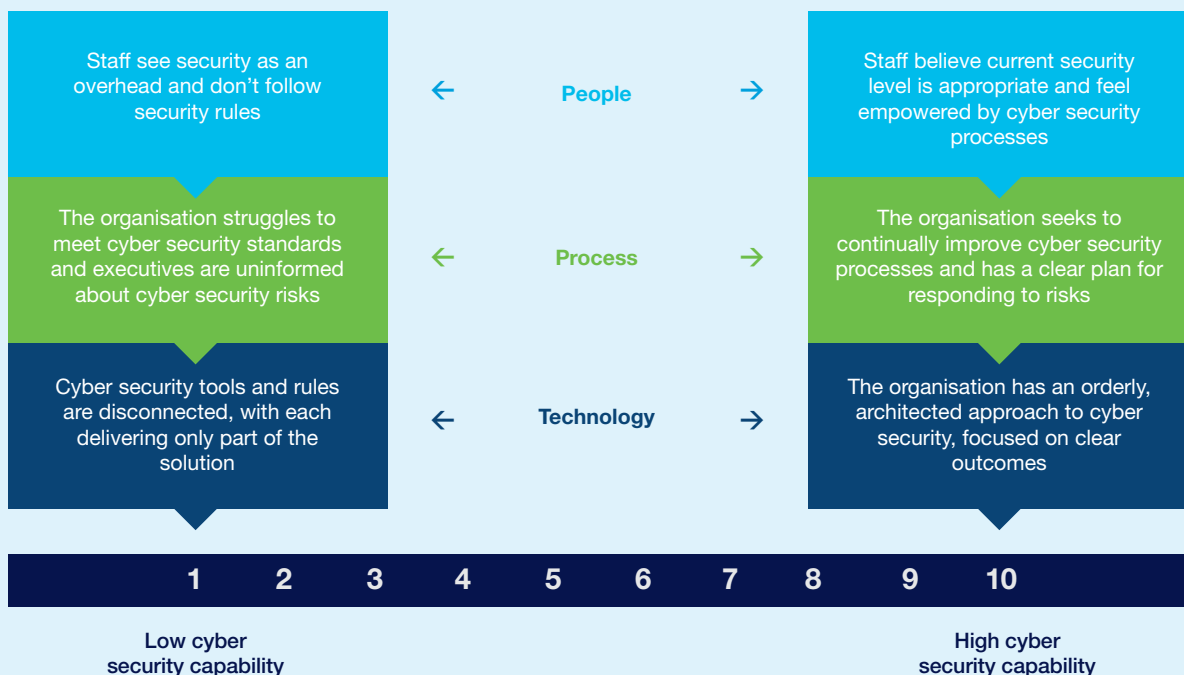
Staff see security as an overhead and don't follow security rules

People

Staff believe current security level is appropriate and feel empowered by cyber security processes

The organisation struggles to meet cyber security standards and executives are uninformed about cyber security risks

Process

The organisation seeks to continually improve cyber security processes and has a clear plan for responding to risks

Cyber security tools and rules are disconnected, with each delivering only part of the solution

Technology

The organisation has an orderly, architected approach to cyber security, focused on clear outcomes

1 2 3 4 5 6 7 8 9 10

Low cyber security capability

High cyber security capability